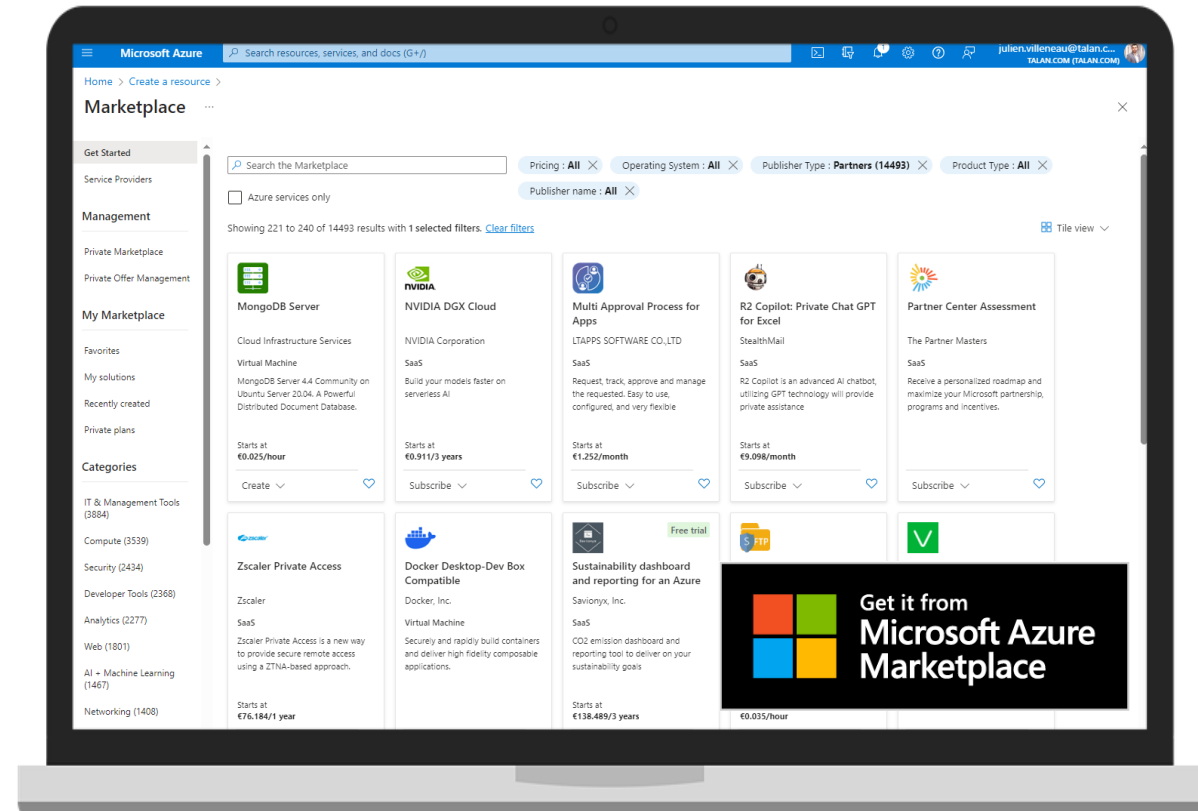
Microsoft Azure
Search resources, services, and docs (G+/)
julien.villeneau@talan.c...
TALAN.COM (TALAN.COM)

Home > Create a resource >

Marketplace ...

Get Started
Service Providers

Management

Private Marketplace
Private Offer Management

My Marketplace

Favorites
My solutions
Recently created
Private plans

Categories

IT & Management Tools (3884)
Compute (3539)
Security (2434)
Developer Tools (2368)
Analytics (2277)
Web (1801)
AI + Machine Learning (1467)
Networking (1408)

Search the Marketplace
Pricing : All
Operating System : All
Publisher Type : Partners (14493)
Product Type : All
Publisher name : All
Azure services only

Showing 221 to 240 of 14493 results with 1 selected filters. Clear filters
Tile view

MongoDB Server
Cloud Infrastructure Services
Virtual Machine
MongoDB Server 4.4 Community on Ubuntu Server 20.04. A Powerful Distributed Document Database.
Starts at
€0.025/hour
Create

NVIDIA DGX Cloud
NVIDIA Corporation
SaaS
Build your models faster on serverless AI
Starts at
€0.911/3 years
Subscribe

Multi Approval Process for Apps
LTAPPS SOFTWARE CO.,LTD
SaaS
Request, track, approve and manage the requested. Easy to use, configured, and very flexible
Starts at
€1.252/month
Subscribe

R2 Copilot: Private Chat GPT for Excel
StealthMail
SaaS
R2 Copilot is an advanced AI chatbot, utilizing GPT technology will provide private assistance
Starts at
€9.098/month
Subscribe

Partner Center Assessment
The Partner Masters
SaaS
Receive a personalized roadmap and maximize your Microsoft partnership, programs and incentives.
Subscribe

Zscaler Private Access
Zscaler
SaaS
Zscaler Private Access is a new way to provide secure remote access using a ZTNA-based approach.
Starts at
€76.184/1 year

Docker Desktop-Dev Box Compatible
Docker, Inc.
Virtual Machine
Securely and rapidly build containers and deliver high fidelity composable applications.

Free trial
Sustainability dashboard and reporting for an Azure
Savionyx, Inc.
SaaS
CO2 emission dashboard and reporting tool to deliver on your sustainability goals
Starts at
€138.489/3 years

SFTP
€0.035/hour

Get it from
Microsoft Azure
Marketplace